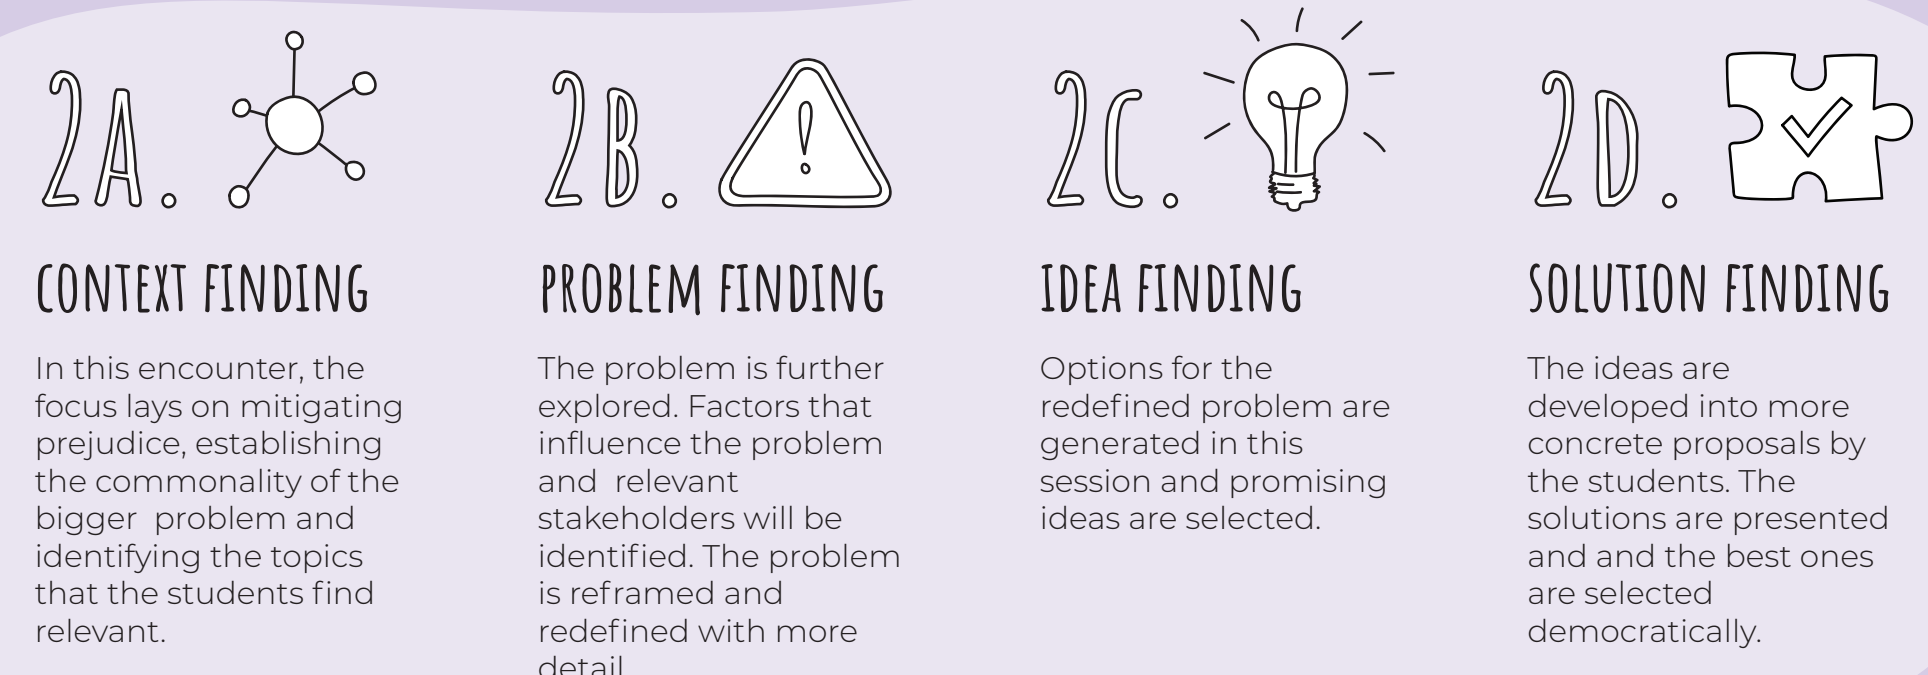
2A.

CONTEXT FINDING

In this encounter, the focus lays on mitigating prejudice, establishing the commonality of the bigger problem and identifying the topics that the students find relevant.

2B.

PROBLEM FINDING

The problem is further explored. Factors that influence the problem and relevant stakeholders will be identified. The problem is reframed and redefined with more detail.

2C.

IDEA FINDING

Options for the redefined problem are generated in this session and promising ideas are selected.

2D.

SOLUTION FINDING

The ideas are developed into more concrete proposals by the students. The solutions are presented and and the best ones are selected democratically.